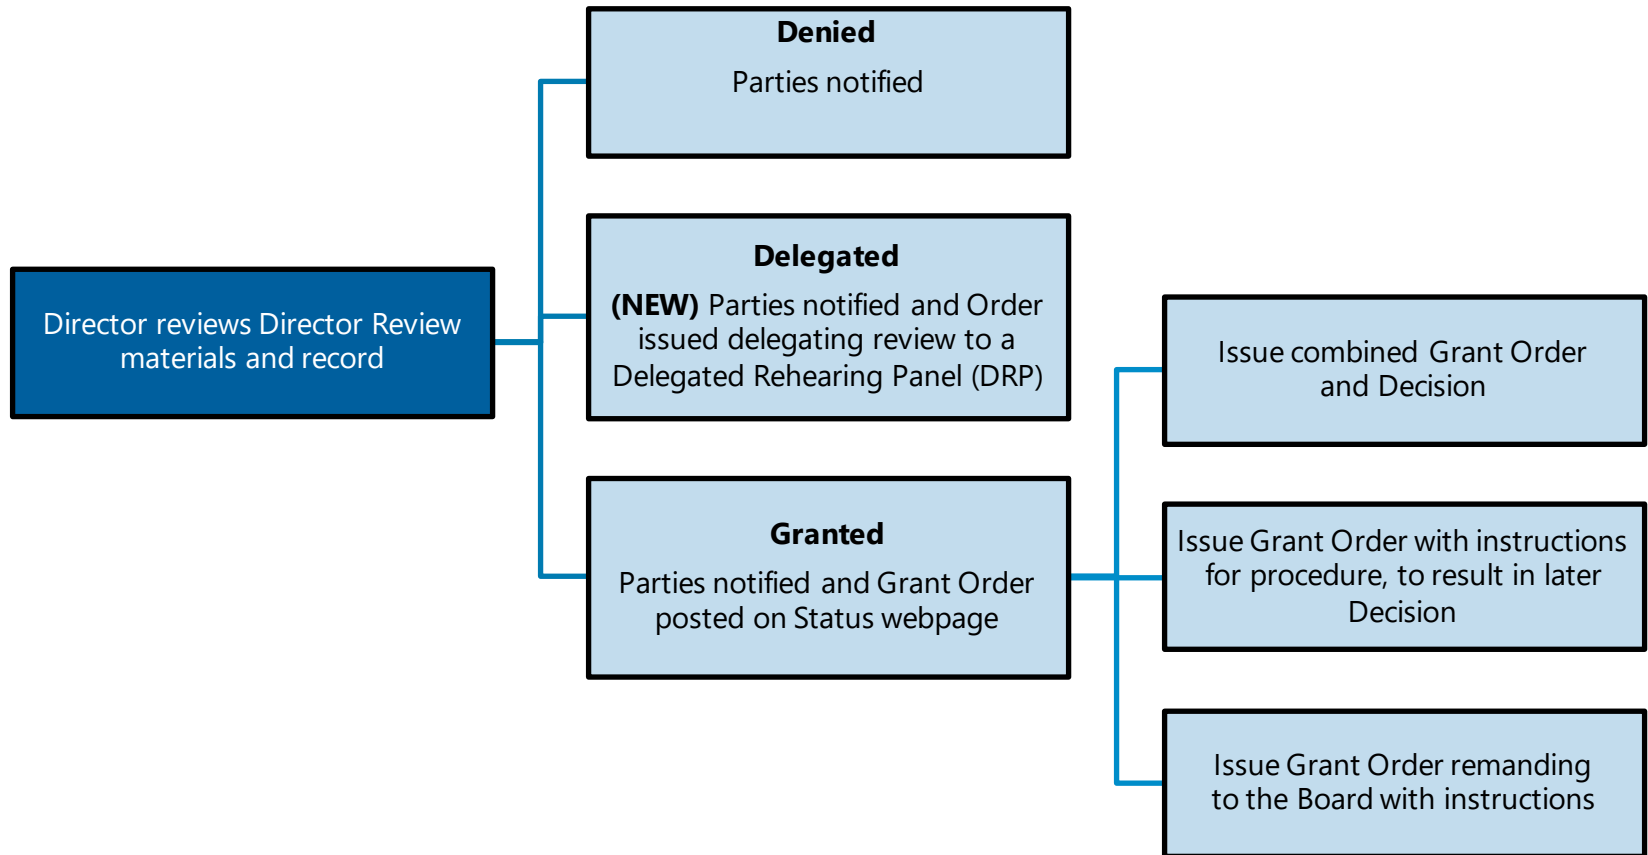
Director reviews Director Review materials and record

**Denied**

Parties notified

**Delegated**

**(NEW)** Parties notified and Order issued delegating review to a Delegated Rehearing Panel (DRP)

**Granted**

Parties notified and Grant Order posted on Status webpage

Issue combined Grant Order and Decision

Issue Grant Order with instructions for procedure, to result in later Decision

Issue Grant Order remanding to the Board with instructions